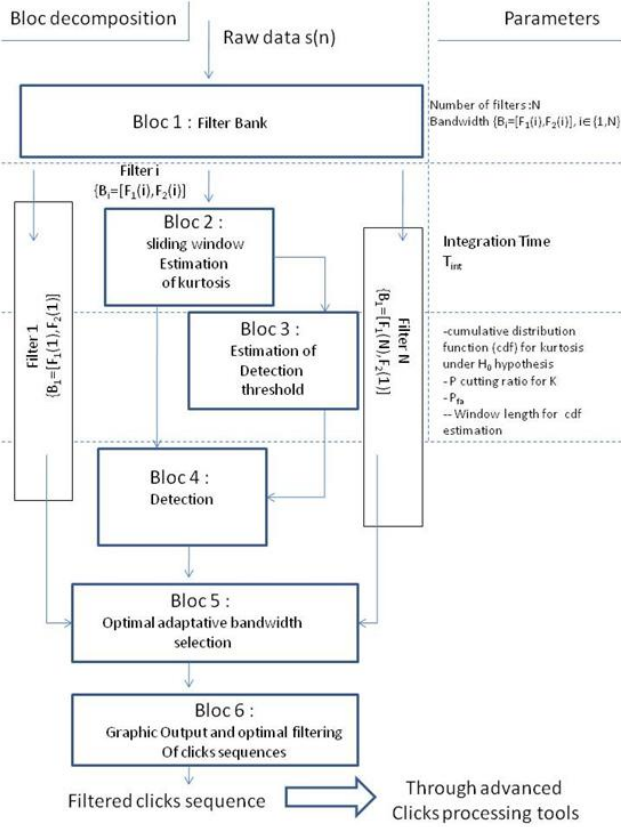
Bloc decomposition

Raw data s(n)

Parameters

Bloc 1 : Filter Bank

Number of filters : N
Bandwidth $\{B_i=[F_1(i),F_2(i)], i\in(1,N)$

Filter i
$\{B_i=[F_1(i),F_2(i)]$

Filter 1
$\{B_1=[F_1(1),F_2(1)]$

Bloc 2 :
sliding window
Estimation
of kurtosis

Filter N
$\{B_1=[F_1(N),F_2(1)]$

Integration Time
$T_{int}$

Bloc 3 :
Estimation of
Detection
threshold

-cumulative distribution function (cdf) for kurtosis under $H_0$ hypothesis
- P cutting ratio for K
- $P_{fa}$
-- Window length for cdf estimation

Bloc 4 :
Detection

Bloc 5 :
Optimal adaptative bandwidth
selection

Bloc 6 :
Graphic Output and optimal filtering
Of clicks sequences

Filtered clicks sequence

Through advanced
Clicks processing tools